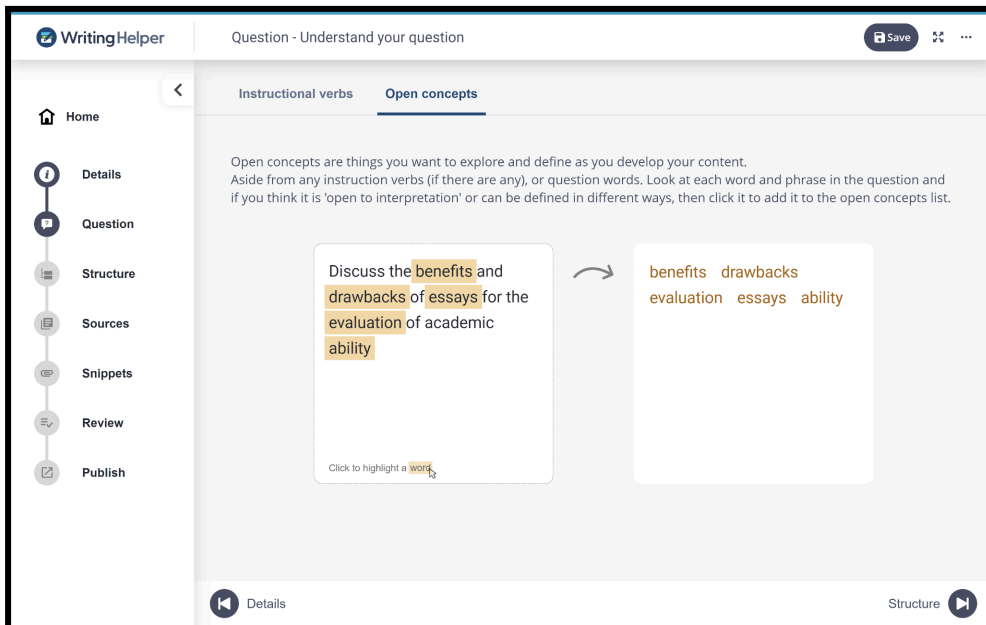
WritingHelper

Question - Understand your question

Save

Home

Details

Question

Structure

Sources

Snippets

Review

Publish

Instructional verbs

Open concepts

Open concepts are things you want to explore and define as you develop your content.
Aside from any instruction verbs (if there are any), or question words. Look at each word and phrase in the question and if you think it is 'open to interpretation' or can be defined in different ways, then click it to add it to the open concepts list.

Discuss the benefits and drawbacks of essays for the evaluation of academic ability

Click to highlight a word

benefits drawbacks evaluation essays ability

Details

Structure